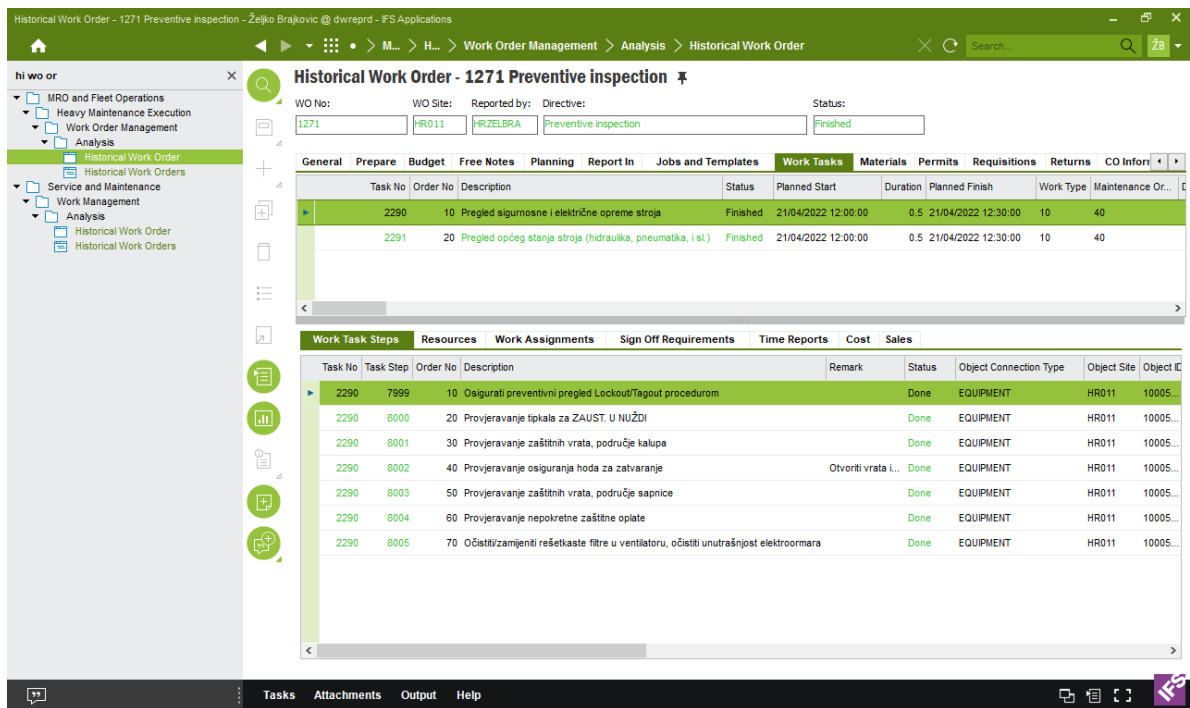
Historical Work Order - 1271 Preventive inspection - Željko Brajkovic @ dwreprd - IFS Applications

M... > H... > Work Order Management > Analysis > Historical Work Order

Search...

ŽB

hi wo or

MRO and Fleet Operations
Heavy Maintenance Execution
Work Order Management
Analysis
Historical Work Order
Historical Work Orders
Service and Maintenance
Work Management
Analysis
Historical Work Order
Historical Work Orders

Historical Work Order - 1271 Preventive inspection

WO No: 1271
WO Site: HR011
Reported by: HRZELBRA
Directive: Preventive inspection
Status: Finished

General | Prepare | Budget | Free Notes | Planning | Report In | Jobs and Templates | Work Tasks | Materials | Permits | Requisitions | Returns | CO Infor

| Task No | Order No | Description | Status | Planned Start | Duration | Planned Finish | Work Type | Maintenance Or... |
|---|---|---|---|---|---|---|---|---|
| 2290 | 10 | Pregled sigurnosne i električne opreme stroja | Finished | 21/04/2022 12:00:00 | 0.5 | 21/04/2022 12:30:00 | 10 | 40 |
| 2291 | 20 | Pregled općeg stanja stroja (hidraulika, pneumatika, i sl.) | Finished | 21/04/2022 12:00:00 | 0.5 | 21/04/2022 12:30:00 | 10 | 40 |

Work Task Steps | Resources | Work Assignments | Sign Off Requirements | Time Reports | Cost | Sales

| Task No | Task Step | Order No | Description | Remark | Status | Object Connection Type | Object Site | Object ID |
|---|---|---|---|---|---|---|---|---|
| 2290 | 7999 | 10 | Osigurati preventivni pregled Lockout/Tagout procedurom | | Done | EQUIPMENT | HR011 | 10005... |
| 2290 | 8000 | 20 | Provjeravanje tipkala za ZAUST. U NUŽDI | | Done | EQUIPMENT | HR011 | 10005... |
| 2290 | 8001 | 30 | Provjeravanje zaštitnih vrata, područje kalupa | | Done | EQUIPMENT | HR011 | 10005... |
| 2290 | 8002 | 40 | Provjeravanje osiguranja hoda za zatvaranje | Otvoriti vrata i... | Done | EQUIPMENT | HR011 | 10005... |
| 2290 | 8003 | 50 | Provjeravanje zaštitnih vrata, područje sapnice | | Done | EQUIPMENT | HR011 | 10005... |
| 2290 | 8004 | 60 | Provjeravanje nepokretne zaštitne oplate | | Done | EQUIPMENT | HR011 | 10005... |
| 2290 | 8005 | 70 | Očistiti/zamijeniti rešetkaste filtre u ventilatoru, očistiti unutrašnjost elektroormara | | Done | EQUIPMENT | HR011 | 10005... |

Tasks | Attachments | Output | Help